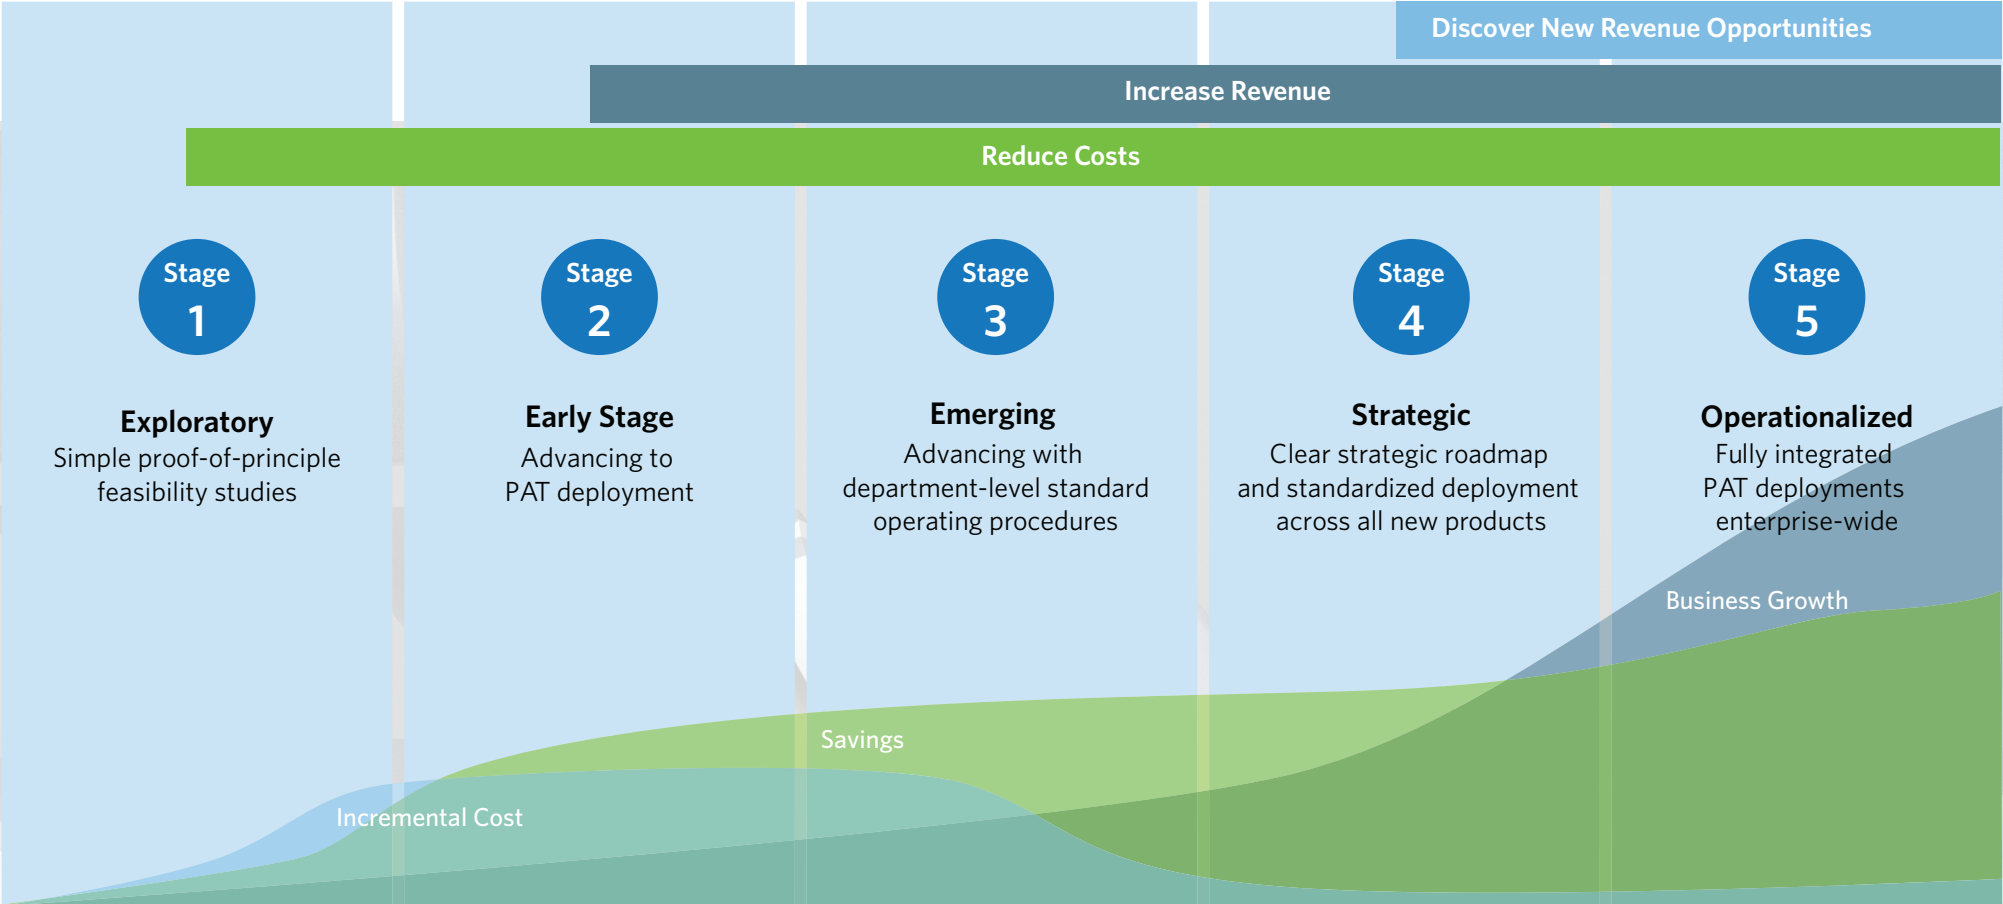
Discover New Revenue Opportunities

Increase Revenue

Reduce Costs

Stage 1

Exploratory
Simple proof-of-principle feasibility studies

Stage 2

Early Stage
Advancing to PAT deployment

Stage 3

Emerging
Advancing with department-level standard operating procedures

Stage 4

Strategic
Clear strategic roadmap and standardized deployment across all new products

Stage 5

Operationalized
Fully integrated PAT deployments enterprise-wide

Business Growth

Savings

Incremental Cost